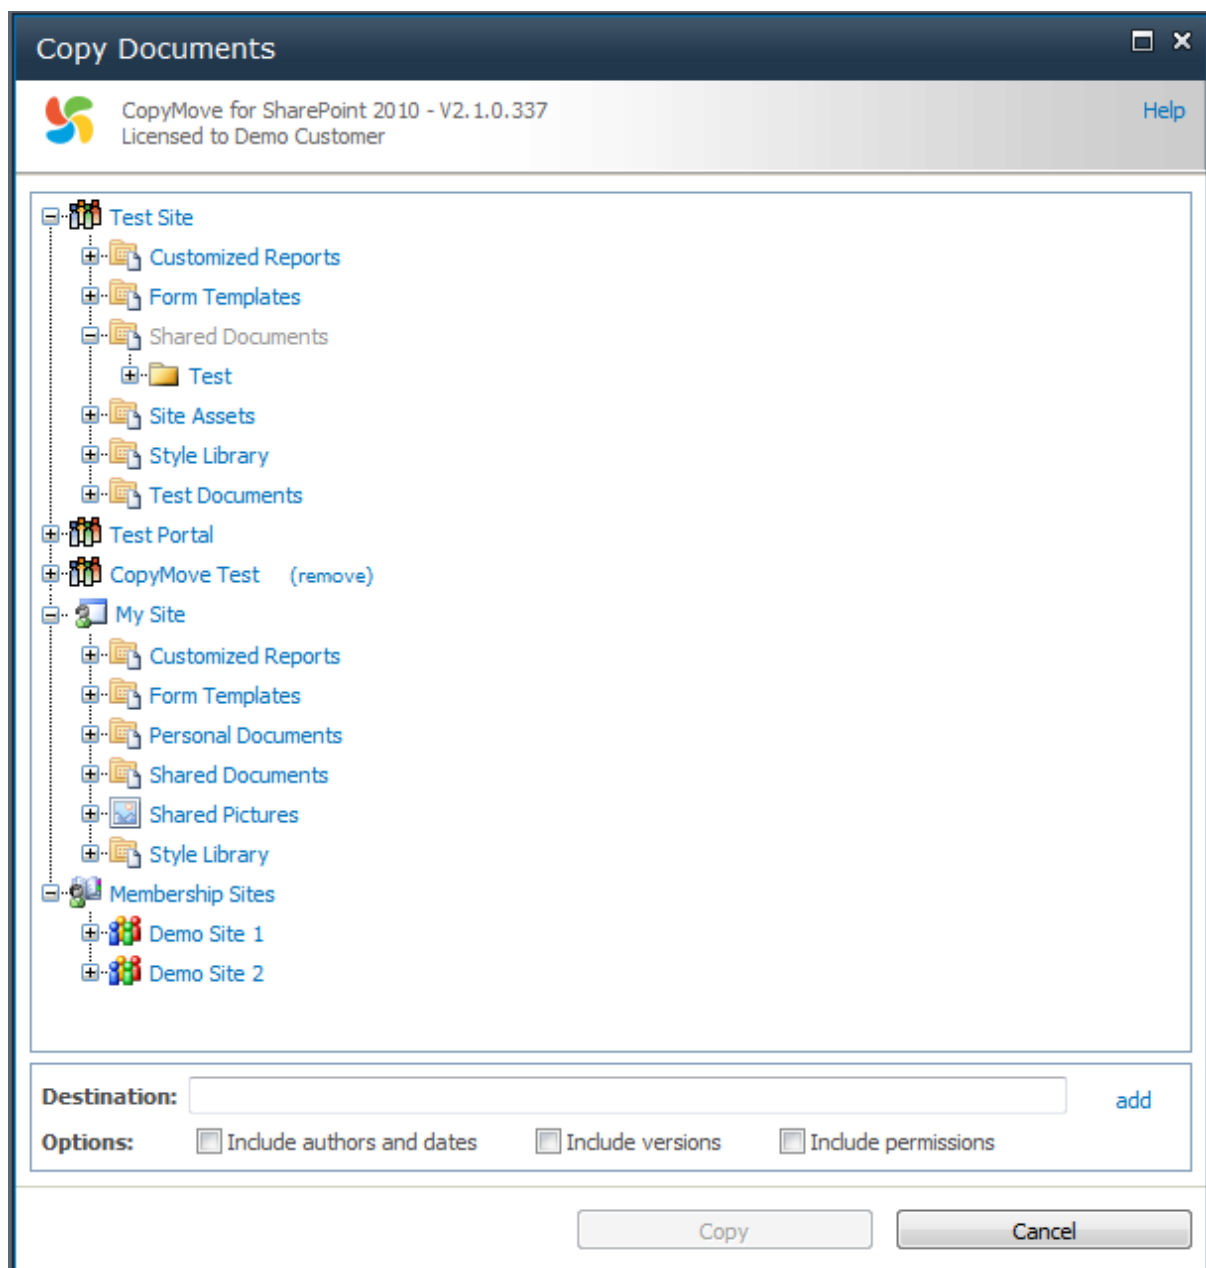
Copy Documents

CopyMove for SharePoint 2010 - V2.1.0.337
Licensed to Demo Customer

Help

Test Site
Customized Reports
Form Templates
Shared Documents
Test
Site Assets
Style Library
Test Documents
Test Portal
CopyMove Test (remove)
My Site
Customized Reports
Form Templates
Personal Documents
Shared Documents
Shared Pictures
Style Library
Membership Sites
Demo Site 1
Demo Site 2

Destination:
add
Options: Include authors and dates Include versions Include permissions

Copy
Cancel